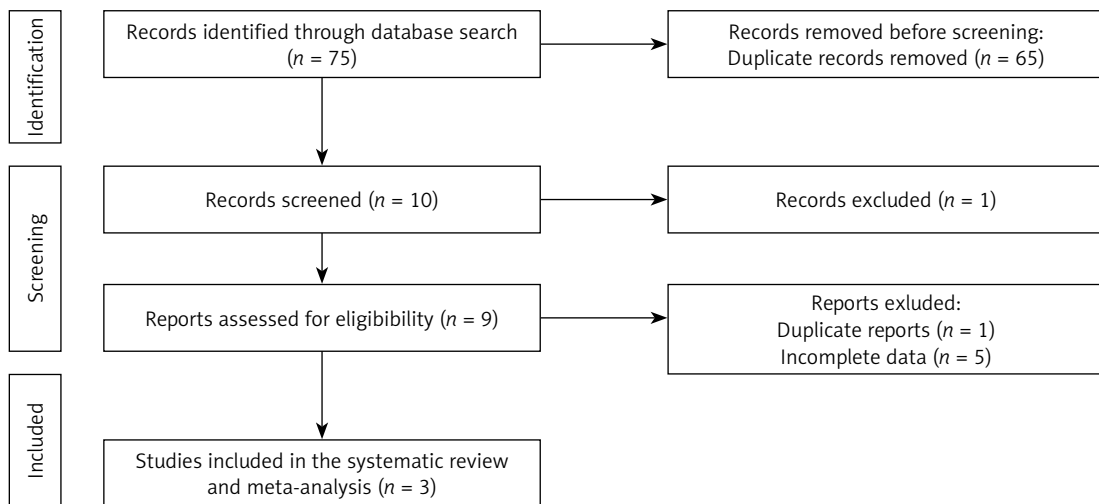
Identification

Records identified through database search ($n$ = 75)

Records removed before screening: Duplicate records removed ($n$ = 65)

Screening

Records screened ($n$ = 10)

Records excluded ($n$ = 1)

Reports assessed for eligibility ($n$ = 9)

Reports exluded:
Duplicate reports ($n$ = 1)
Incomplete data ($n$ = 5)

Included

Studies included in the systematic review and meta-analysis ($n$ = 3)